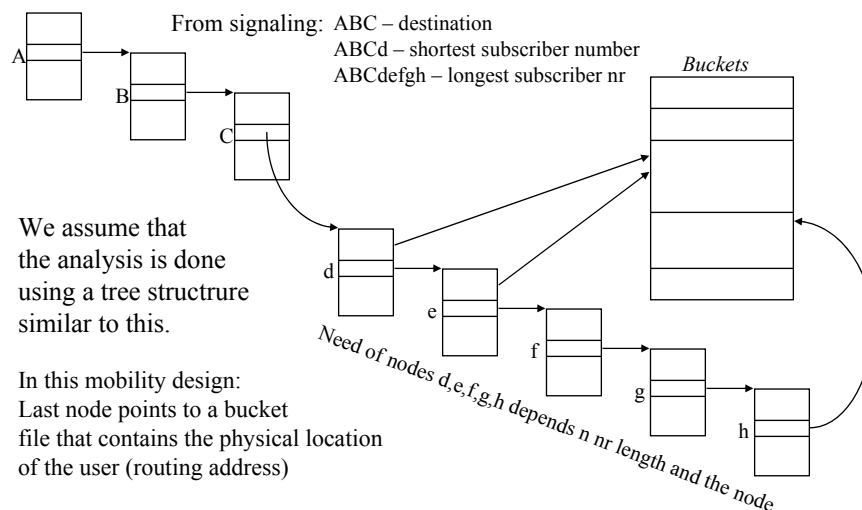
From signaling: ABC – destination
ABCd – shortest subscriber number
ABCdefgh – longest subscriber nr

Buckets

A

B

C

d

e

f

g

h

We assume that the analysis is done using a tree structrure similar to this.

Need of nodes d,e,f,g,h depends n nr length and the node

In this mobility design: Last node points to a bucket file that contains the physical location of the user (routing address)